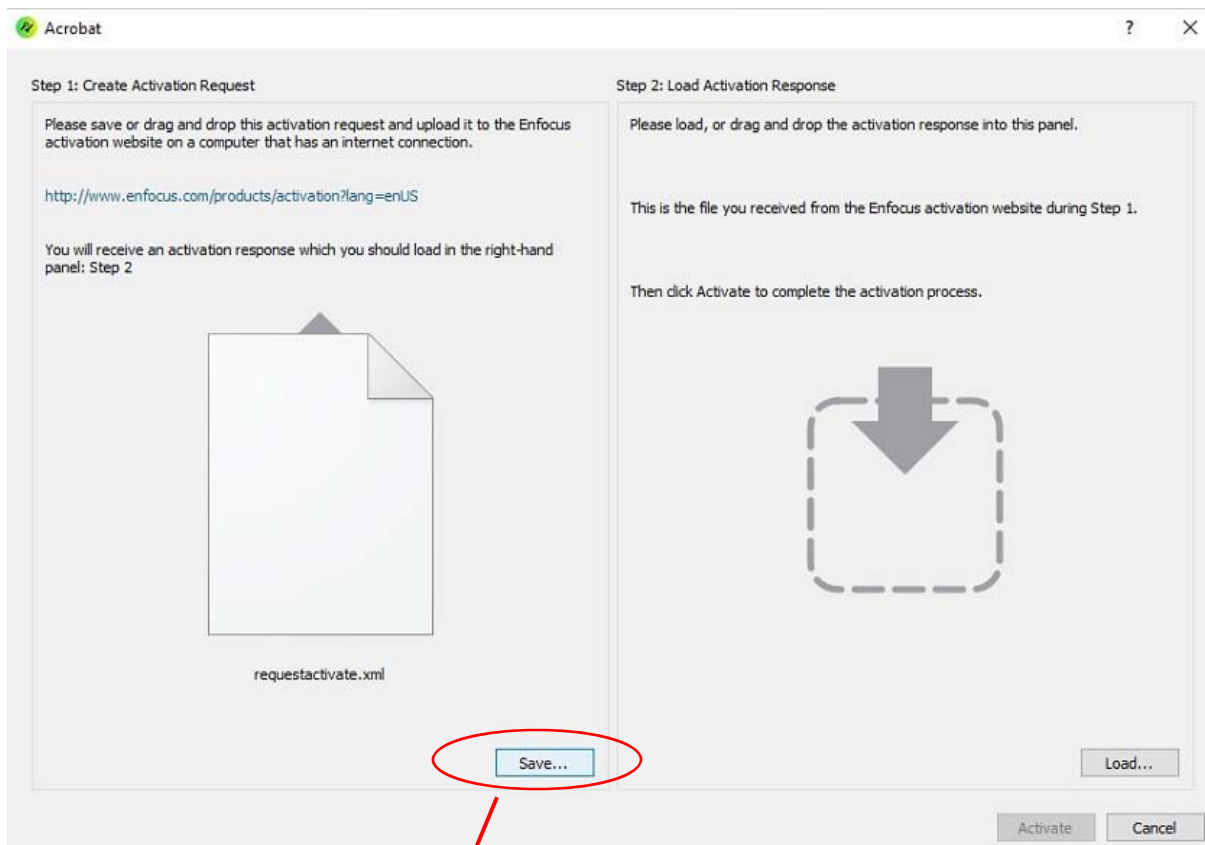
Acrobat

?

Step 1: Create Activation Request

Please save or drag and drop this activation request and upload it to the Enfocus activation website on a computer that has an internet connection.

http://www.enfocus.com/products/activation?lang=enUS

You will receive an activation response which you should load in the right-hand panel: Step 2

requestactivate.xml

Save...

Step 2: Load Activation Response

Please load, or drag and drop the activation response into this panel.

This is the file you received from the Enfocus activation website during Step 1.

Then click Activate to complete the activation process.

Load...

Activate

Cancel